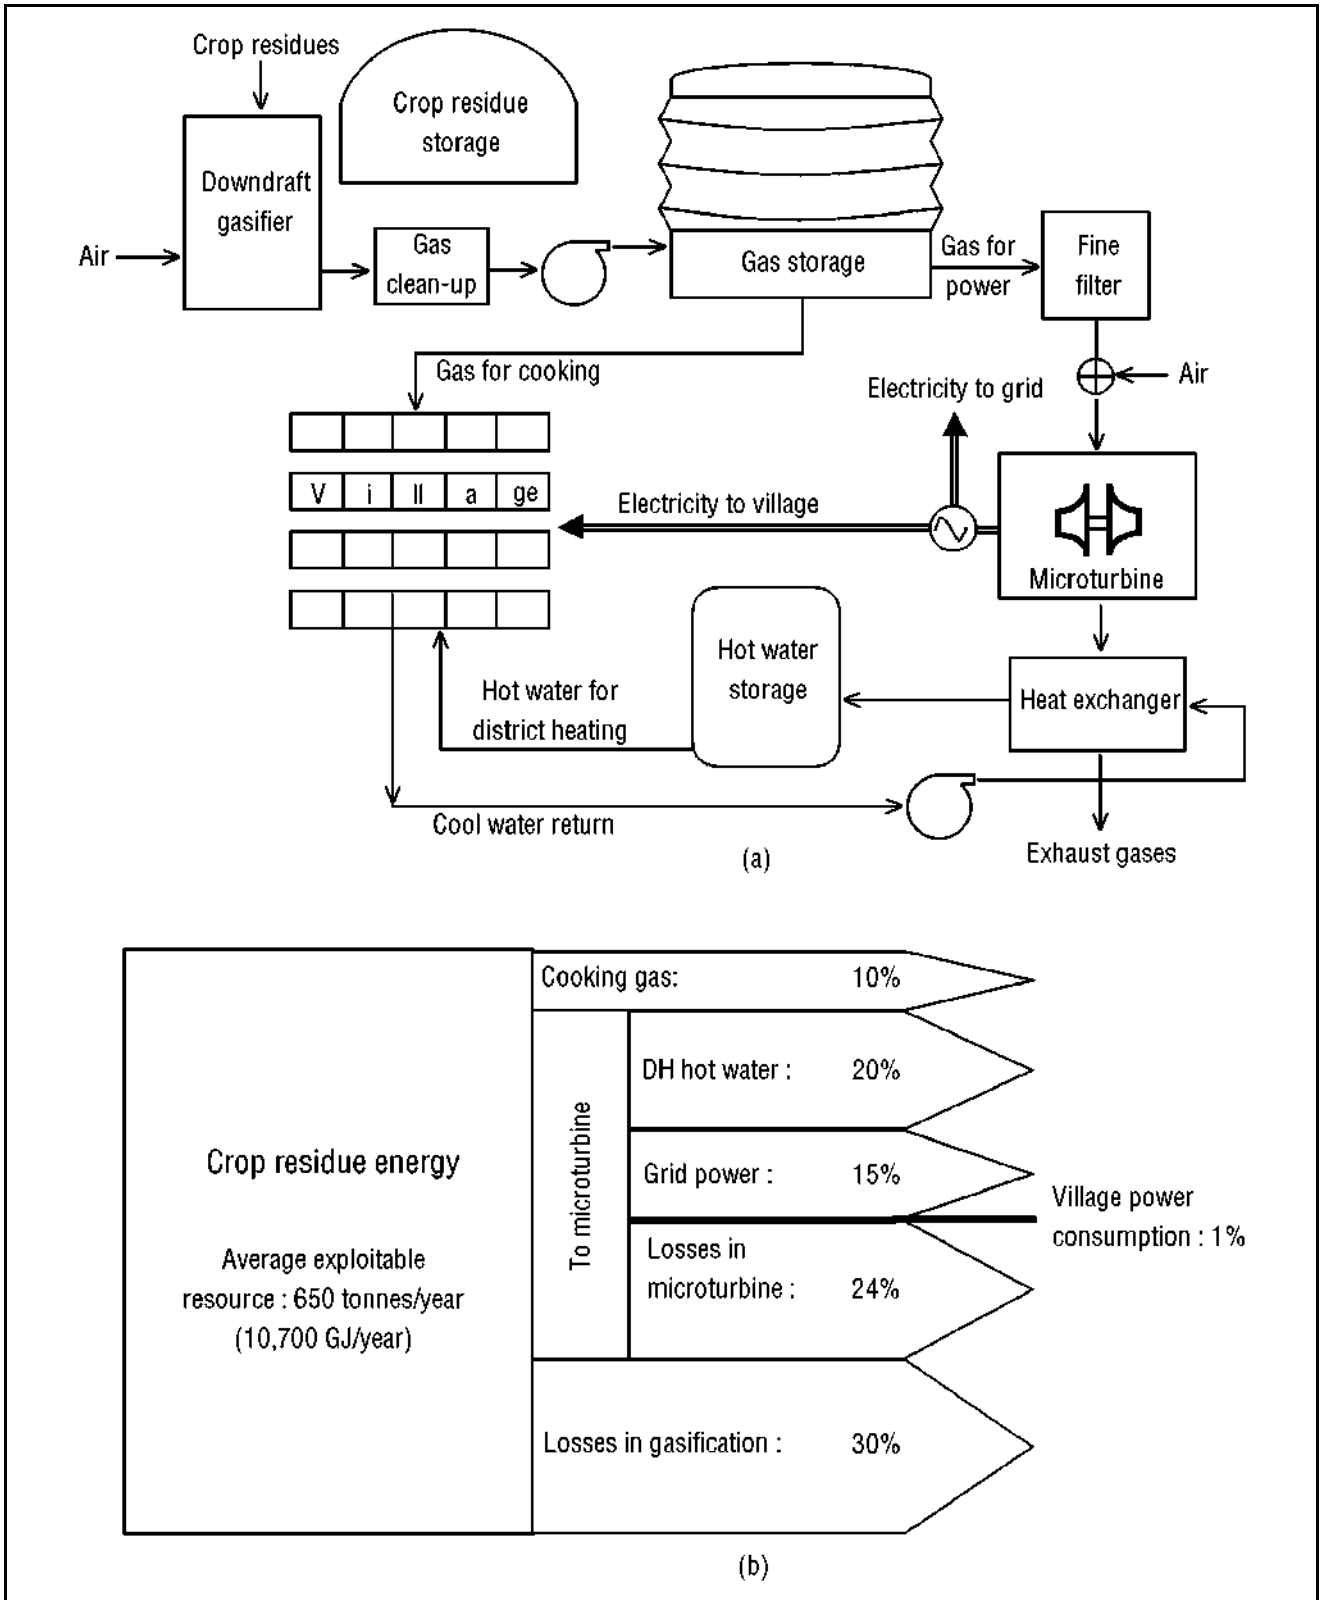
Crop residues

Crop residue storage

Downdraft gasifier

Air

Gas clean-up

Gas storage

Gas for power

Fine filter

Gas for cooking

Air

Electricity to grid

V | i | ll | a | ge

Electricity to village

Microturbine

Hot water storage

Hot water for district heating

Heat exchanger

Cool water return

Exhaust gases

(a)

Crop residue energy

Average exploitable resource : 650 tonnes/year (10,700 GJ/year)

Cooking gas: 10%

To microturbine

DH hot water : 20%

Grid power : 15%

Village power consumption : 1%

Losses in microturbine : 24%

Losses in gasification : 30%

(b)